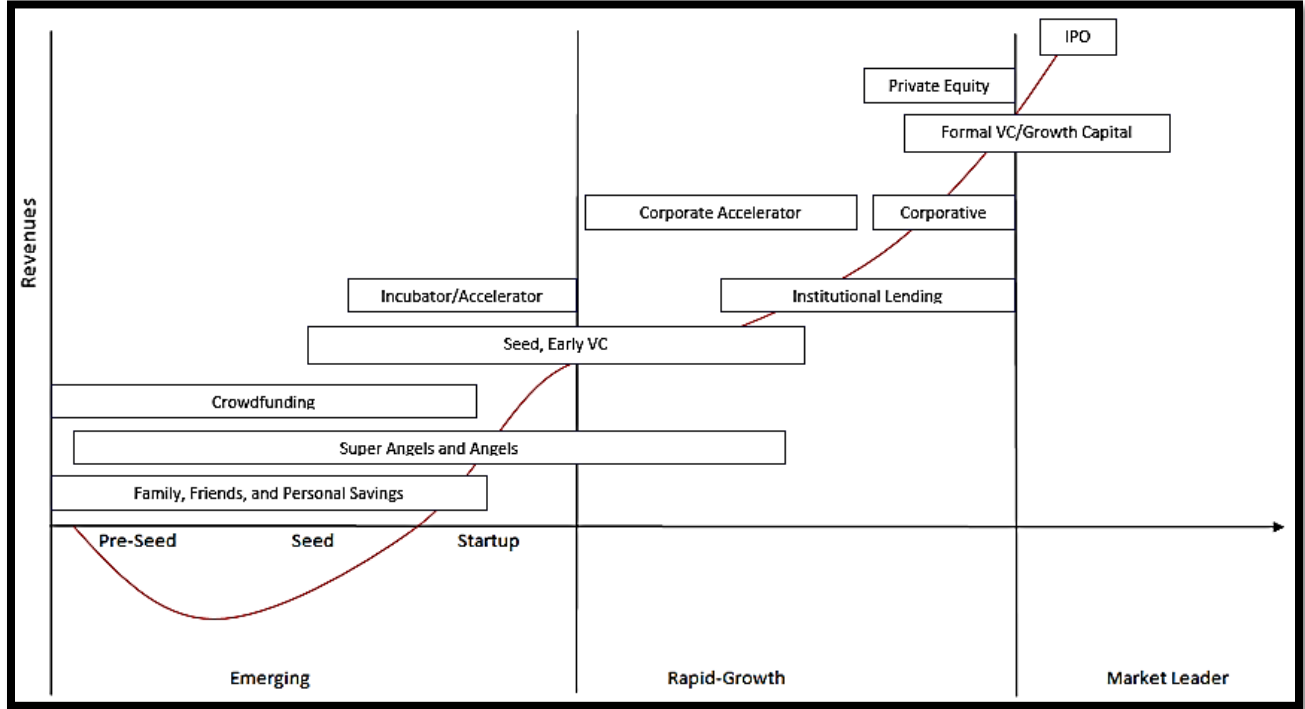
Revenues

IPO

Private Equity

Formal VC/Growth Capital

Corporate Accelerator

Corporative

Incubator/Accelerator

Institutional Lending

Seed, Early VC

Crowdfunding

Super Angels and Angels

Family, Friends, and Personal Savings

Pre-Seed

Seed

Startup

Emerging

Rapid-Growth

Market Leader